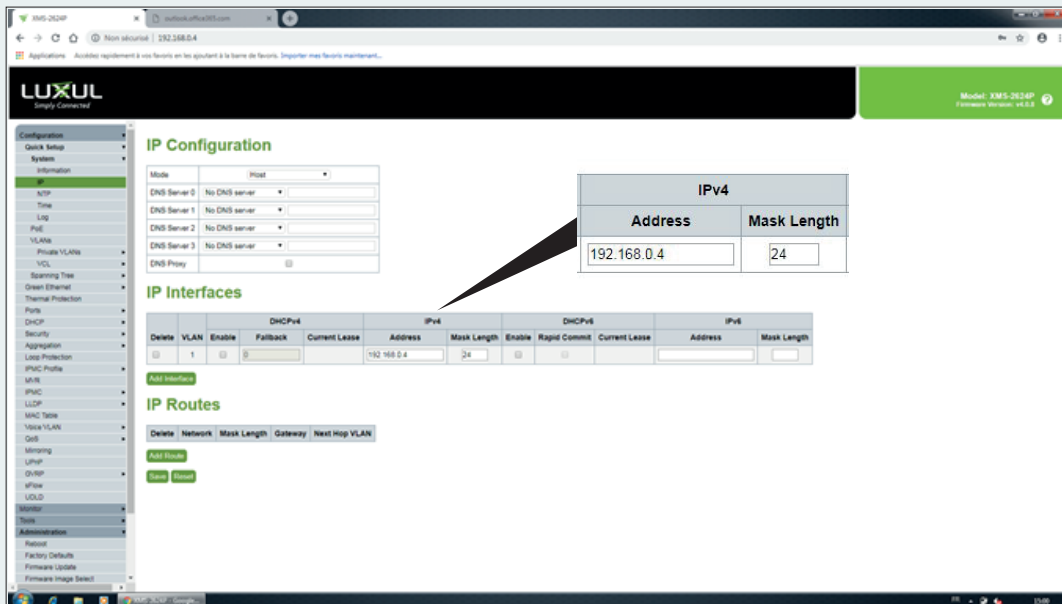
XMS-2624P
outlook.office365.com
Non sécurisé | 192.168.0.4
Applications Accédez rapidement à vos favoris en les ajoutant à la barre de favoris. Importer mes favoris maintenant...

LUXUL
Simply Connected

Model: XMS-2624P
Firmware Version: v4.0.0

Configuration
Quick Setup
System
Information
IP
NTP
Time
Log
PoE
VLANs
Private VLANs
VCL
Spanning Tree
Green Ethernet
Thermal Protection
Ports
DHCP
Security
Aggregation
Loop Protection
IPMC Profile
MVR
IPMC
LLDP
MAC Table
Voice VLAN
QoS
Mirroring
UPnP
GVRP
sFlow
UDLD
Monitor
Tools
Administration
Reboot
Factory Defaults
Firmware Update
Firmware Image Select

IP Configuration

| Mode | Host |
|---|---|
| DNS Server 0 | No DNS server |
| DNS Server 1 | No DNS server |
| DNS Server 2 | No DNS server |
| DNS Server 3 | No DNS server |
| DNS Proxy | |

IP Interfaces

| | | DHCPv4 | | | IPv4 | | DHCPv6 | | | IPv6 | |
|---|---|---|---|---|---|---|---|---|---|---|---|
| Delete | VLAN | Enable | Fallback | Current Lease | Address | Mask Length | Enable | Rapid Commit | Current Lease | Address | Mask Length |
| | 1 | | 0 | | 192.168.0.4 | 24 | | | | | |

Add Interface

IP Routes

| Delete | Network | Mask Length | Gateway | Next Hop VLAN |
|---|---|---|---|---|

Add Route
Save Reset

| IPv4 | |
|---|---|
| Address | Mask Length |
| 192.168.0.4 | 24 |

15:00